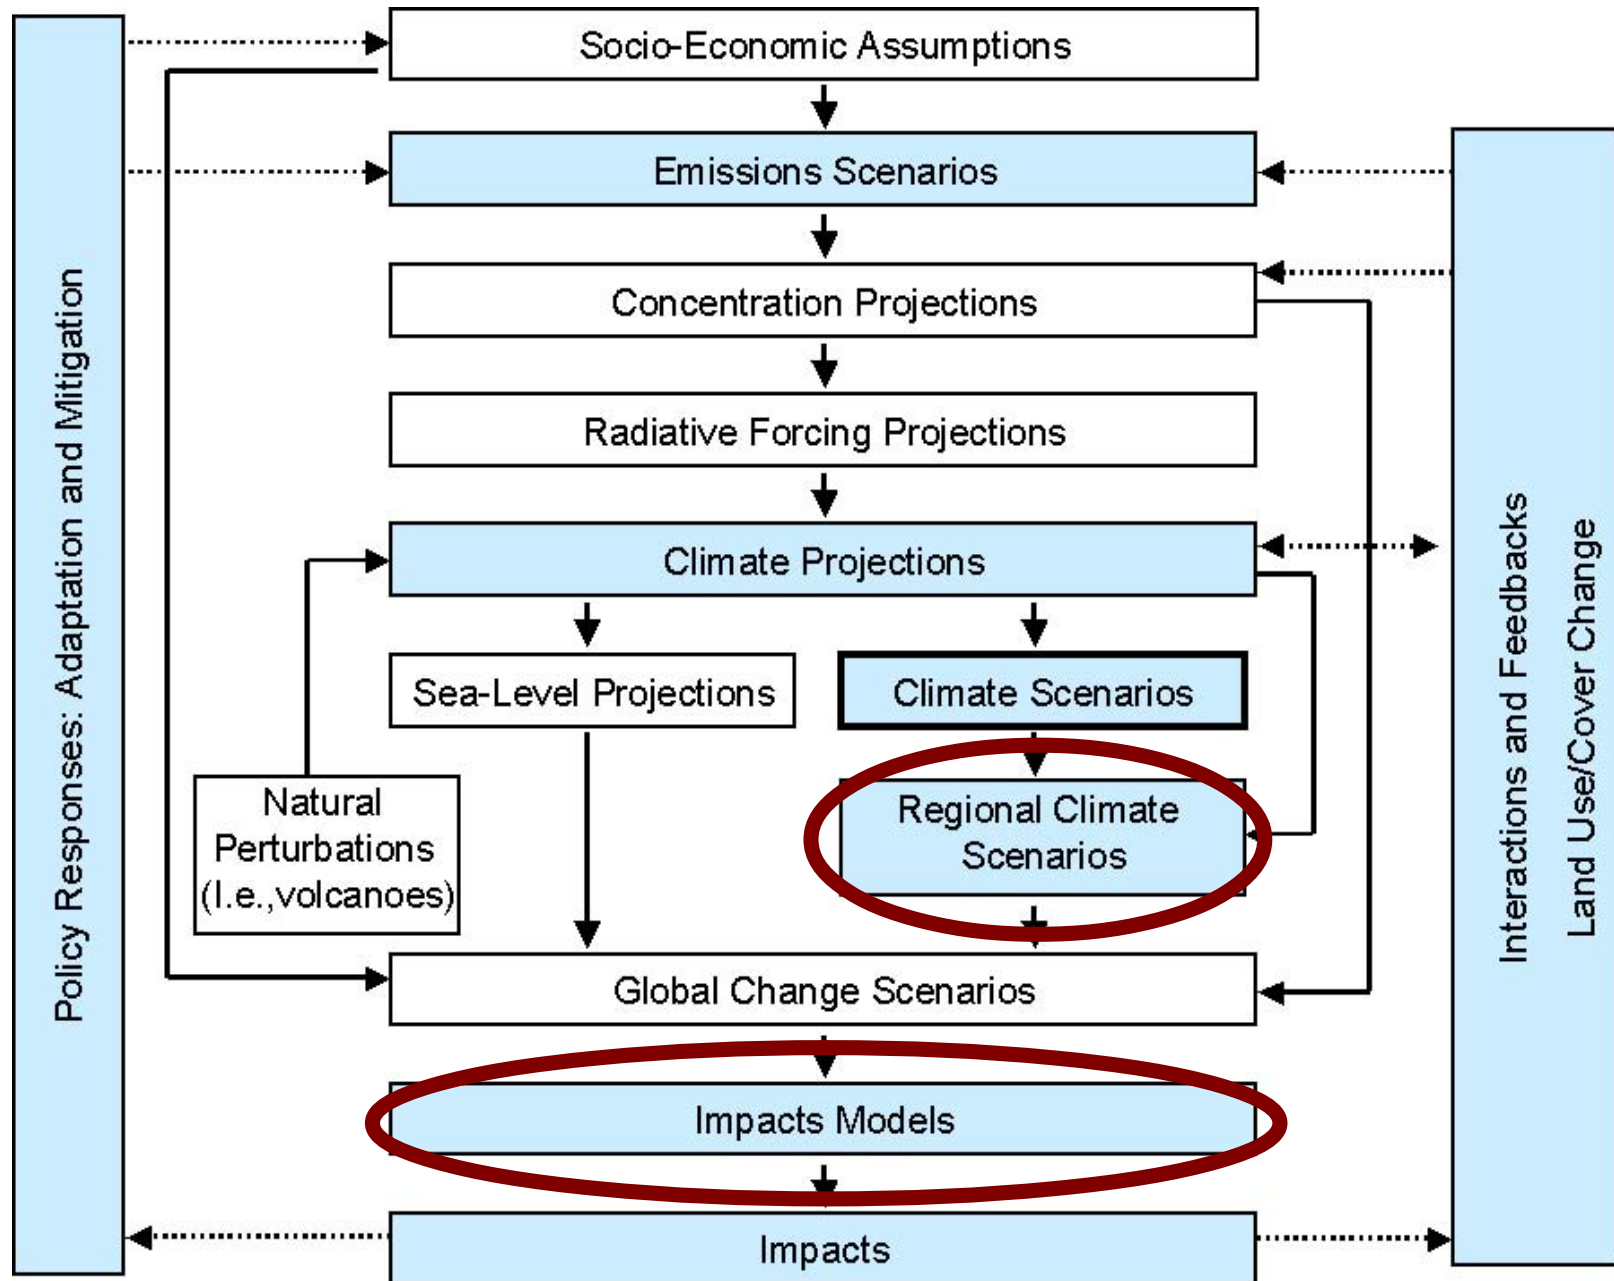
Policy Responses: Adaptation and Mitigation

Socio-Economic Assumptions

Emissions Scenarios

Concentration Projections

Radiative Forcing Projections

Climate Projections

Sea-Level Projections

Climate Scenarios

Natural Perturbations (I.e.,volcanoes)

Regional Climate Scenarios

Global Change Scenarios

Impacts Models

Impacts

Interactions and Feedbacks
Land Use/Cover Change